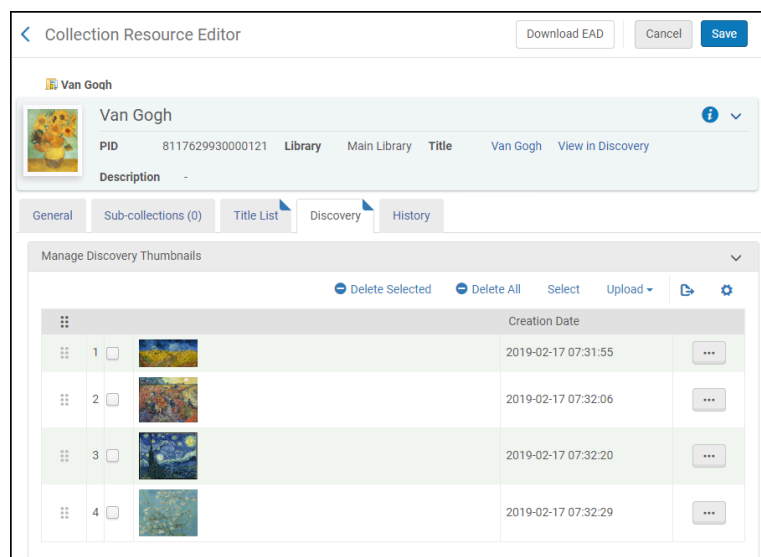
Collection Resource Editor

Download EAD Cancel Save

Van Gogh

Van Gogh

PID 8117629930000121 Library Main Library Title Van Gogh View in Discovery

Description -

General Sub-collections (0) Title List Discovery History

Manage Discovery Thumbnails

Delete Selected Delete All Select Upload

|  |  |  | Creation Date |  |
|---|---|---|---|---|
| 1 |  |  | 2019-02-17 07:31:55 | ••• |
| 2 |  |  | 2019-02-17 07:32:06 | ••• |
| 3 |  |  | 2019-02-17 07:32:20 | ••• |
| 4 |  |  | 2019-02-17 07:32:29 | ••• |